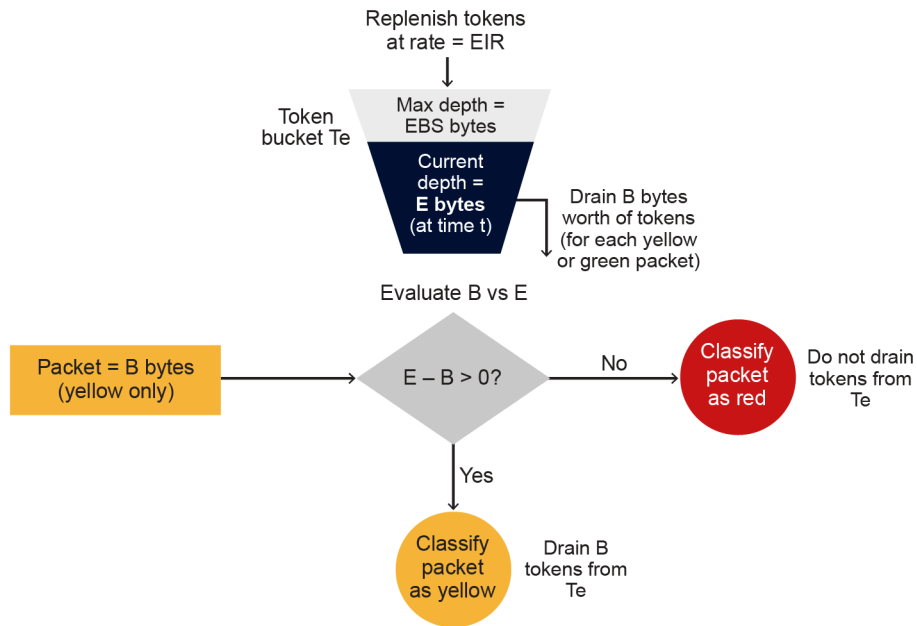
Replenish tokens at rate = EIR

Token bucket Te

Max depth = EBS bytes

Current depth = **E bytes** (at time t)

Drain B bytes worth of tokens (for each yellow or green packet)

Evaluate B vs E

Packet = B bytes (yellow only)

E – B > 0?

No

Classify packet as red

Do not drain tokens from Te

Yes

Classify packet as yellow

Drain B tokens from Te